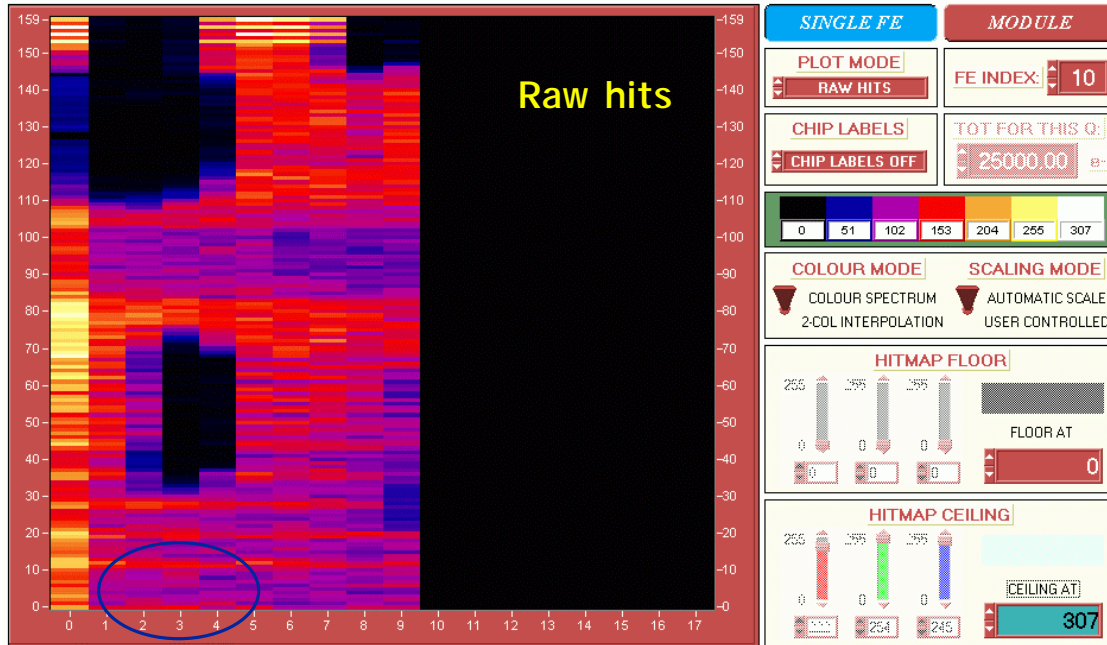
159
150
140
130
120
110
100
90
80
70
60
50
40
30
20
10
0

Raw hits

0 1 2 3 4 5 6 7 8 9 10 11 12 13 14 15 16 17

-159
-150
-140
-130
-120
-110
-100
-90
-80
-70
-60
-50
-40
-30
-20
-10
-0

SINGLE FE
MODULE
PLOT MODE
RAW HITS
FE INDEX:
10
CHIP LABELS
CHIP LABELS OFF
TOT FOR THIS Q:
25000.00

| 0 | 51 | 102 | 153 | 204 | 255 | 307 |
|---|---|---|---|---|---|---|

COLOUR MODE
COLOUR SPECTRUM
2-COL INTERPOLATION
SCALING MODE
AUTOMATIC SCALE
USER CONTROLLED

HITMAP FLOOR
255 255 255
0 0 0
0 0 0
FLOOR AT
0

HITMAP CEILING
255 255 255
0 0 0
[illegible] 254 245
CEILING AT
307